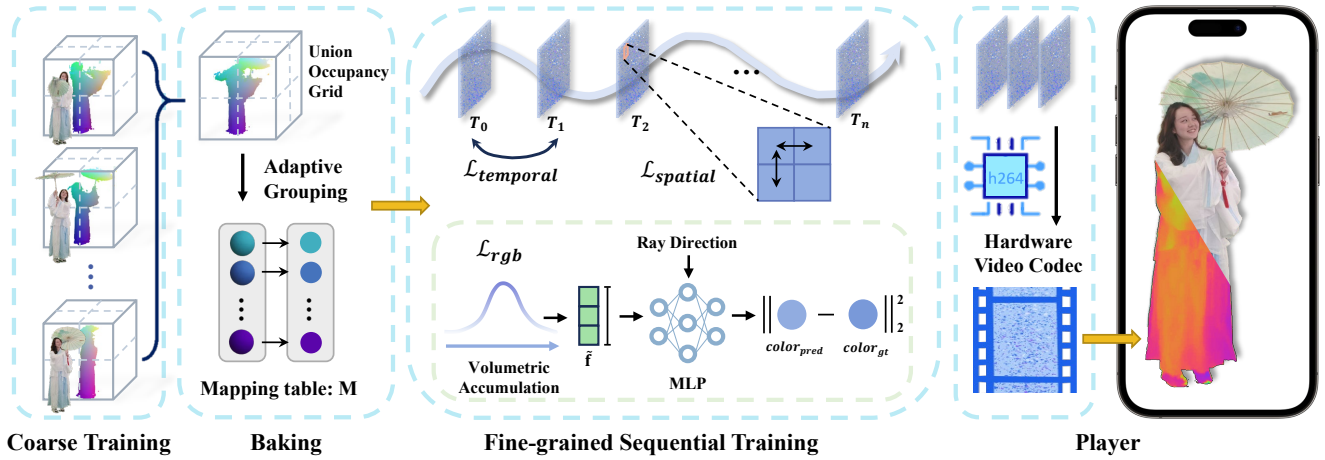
Union Occupancy Grid

Adaptive Grouping

Mapping table: M

$T_0$ $T_1$ $T_2$ $T_n$

$\mathcal{L}_{temporal}$ $\mathcal{L}_{spatial}$

$\mathcal{L}_{rgb}$

Ray Direction

Volumetric Accumulation

$\tilde{\mathbf{f}}$

MLP

$\left\| color_{pred} - color_{gt} \right\|_2^2$

h264

Hardware Video Codec

Coarse Training

Baking

Fine-grained Sequential Training

Player